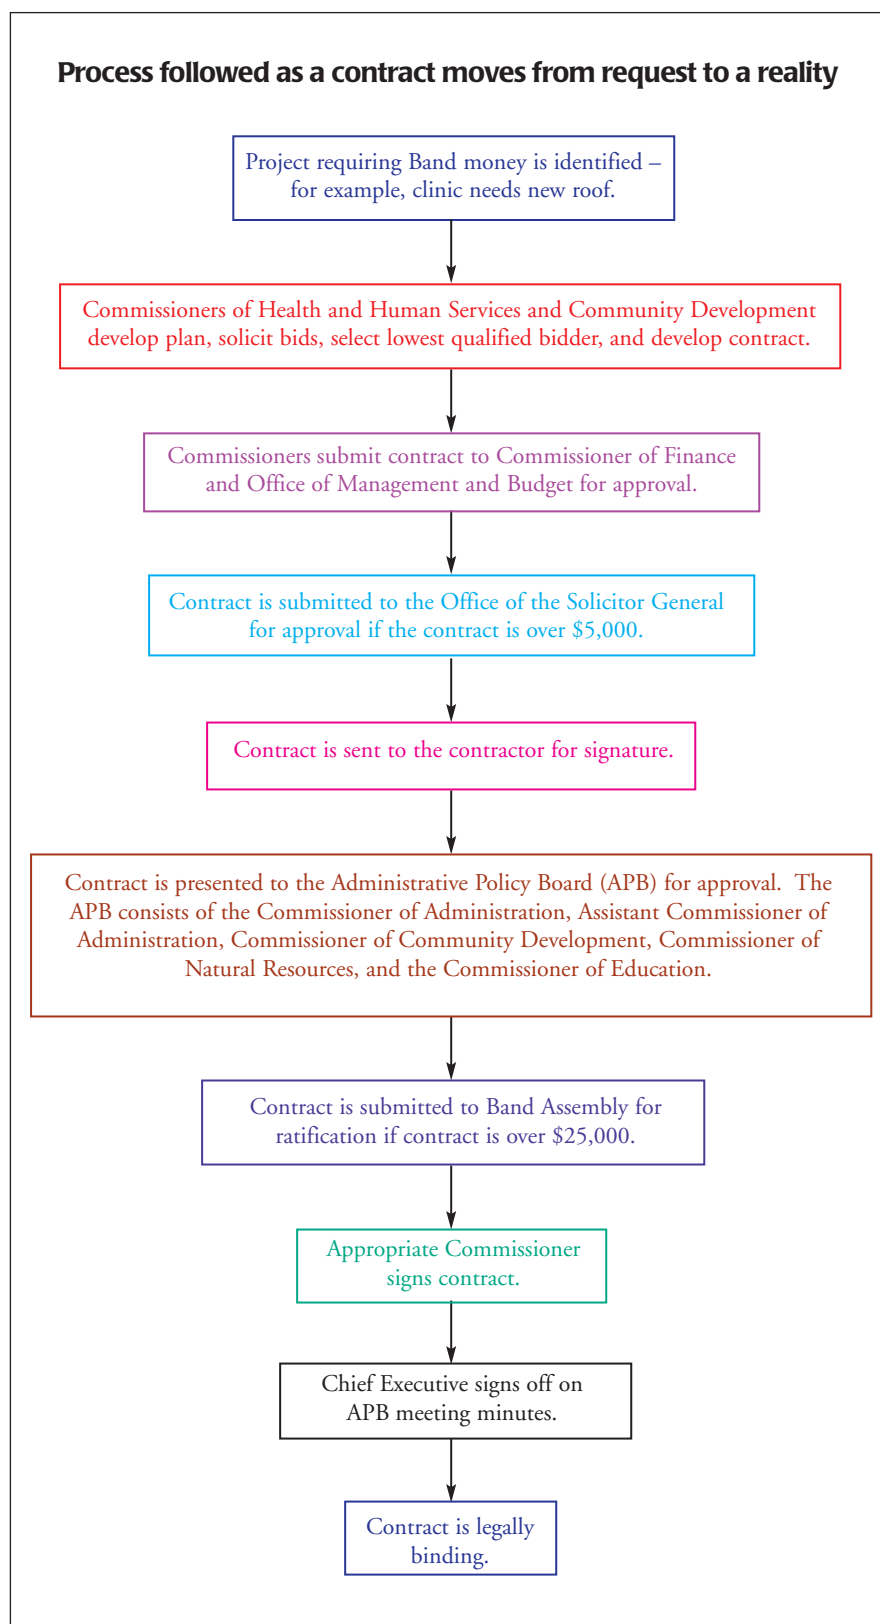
Process followed as a contract moves from request to a reality

Project requiring Band money is identified – for example, clinic needs new roof.

Commissioners of Health and Human Services and Community Development develop plan, solicit bids, select lowest qualified bidder, and develop contract.

Commissioners submit contract to Commissioner of Finance and Office of Management and Budget for approval.

Contract is submitted to the Office of the Solicitor General for approval if the contract is over \$5,000.

Contract is sent to the contractor for signature.

Contract is presented to the Administrative Policy Board (APB) for approval. The APB consists of the Commissioner of Administration, Assistant Commissioner of Administration, Commissioner of Community Development, Commissioner of Natural Resources, and the Commissioner of Education.

Contract is submitted to Band Assembly for ratification if contract is over \$25,000.

Appropriate Commissioner signs contract.

Chief Executive signs off on APB meeting minutes.

Contract is legally binding.